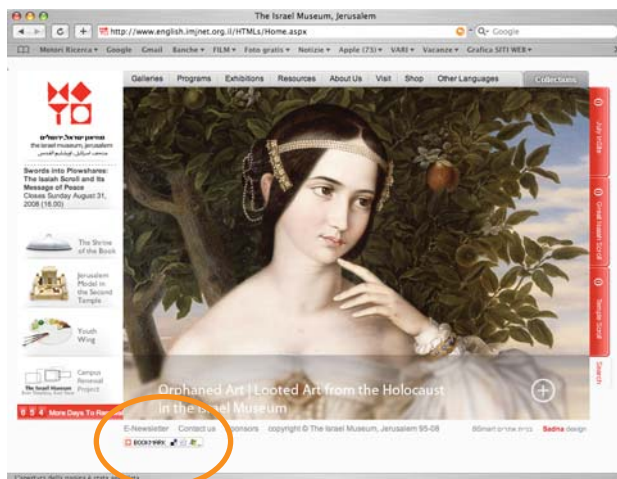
The Israel Museum, Jerusalem

http://www.english.imjnet.org.il/HTMLs/Home.aspx

Q- Google

Motori Ricerca ▾ Google Gmail Banche ▾ FILM ▾ Foto gratis ▾ Notizie ▾ Apple (73) ▾ VARI ▾ Vacanze ▾ Grafica SITI WEB ▾

Galleries Programs Exhibitions Resources About Us Visit Shop Other Languages Collections

מוזיאון ישראל, ירושלים
the israel museum, jerusalem
متحف اسرائيل، اورشليم القدس

Swords into Plowshares: The Isaiah Scroll and Its Message of Peace
Closes Sunday August 31, 2008 (18:00)

The Shrine of the Book

Jerusalem Model in the Second Temple

Youth Wing

Campus Renewal Project

6 5 4 More Days To Re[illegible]

Orphaned Art | Looted Art from the Holocaust in the Israel Museum

Ars in Exile

Great Isaiah Scroll

Temple Scroll

Search

E-Newsletter Contact us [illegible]ponsors copyright © The Israel Museum, Jerusalem 95-08

Sadna design

BOOKMARK

Caricatura della pagina è stata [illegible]